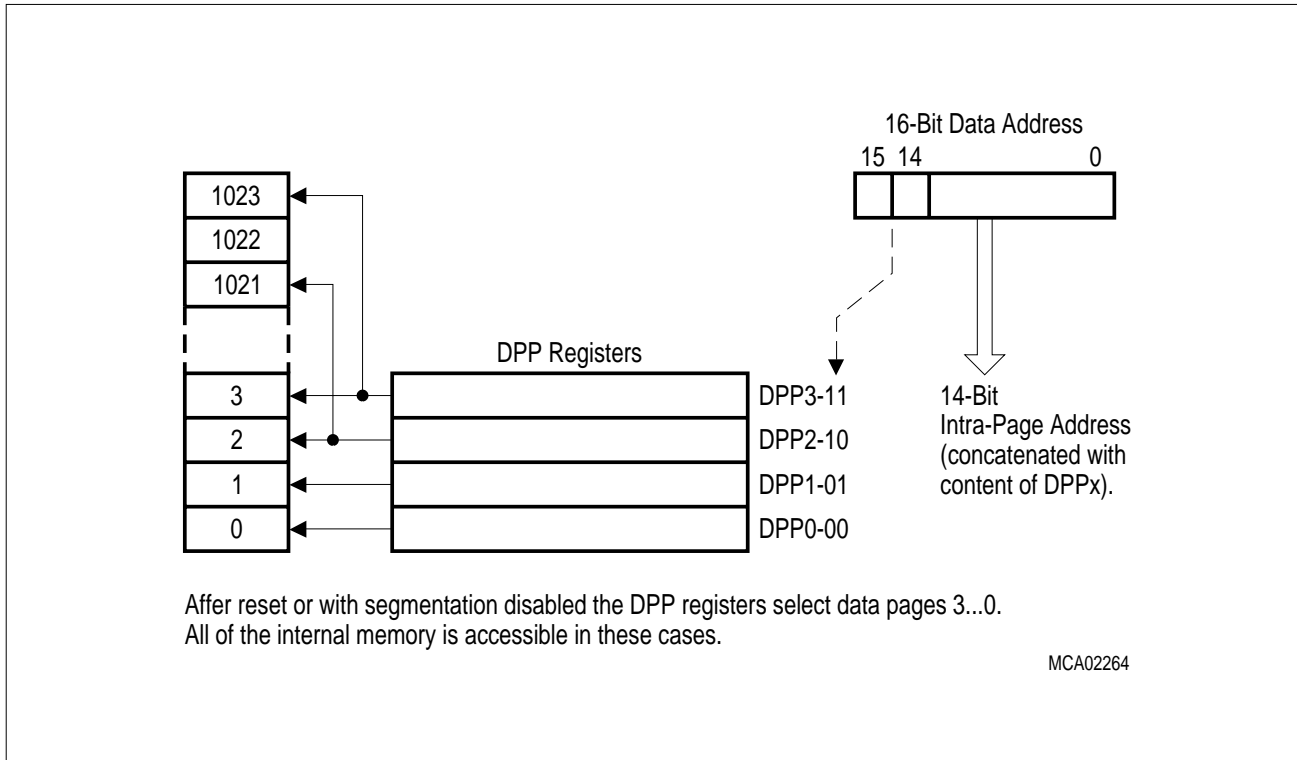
16-Bit Data Address
15 14 0

1023
1022
1021

3
2
1
0

DPP Registers

DPP3-11
DPP2-10
DPP1-01
DPP0-00

14-Bit
Intra-Page Address
(concatenated with
content of DPPx).

Affer reset or with segmentation disabled the DPP registers select data pages 3...0.
All of the internal memory is accessible in these cases.

MCA02264